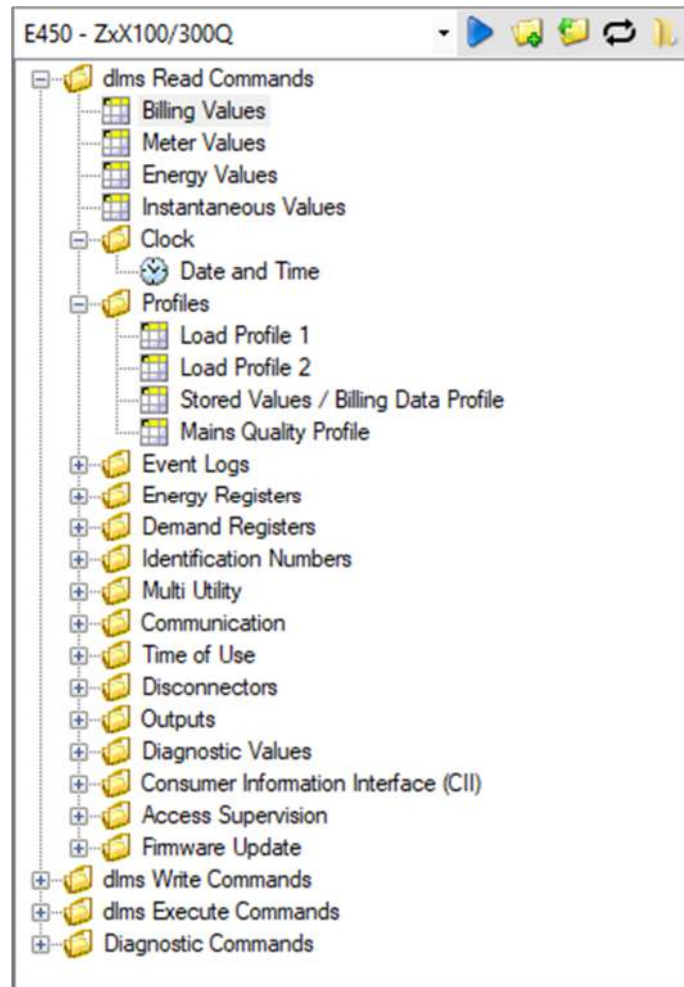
E450 - ZxX100/300Q

dlms Read Commands
Billing Values
Meter Values
Energy Values
Instantaneous Values
Clock
Date and Time
Profiles
Load Profile 1
Load Profile 2
Stored Values / Billing Data Profile
Mains Quality Profile
Event Logs
Energy Registers
Demand Registers
Identification Numbers
Multi Utility
Communication
Time of Use
Disconnectors
Outputs
Diagnostic Values
Consumer Information Interface (CII)
Access Supervision
Firmware Update
dlms Write Commands
dlms Execute Commands
Diagnostic Commands